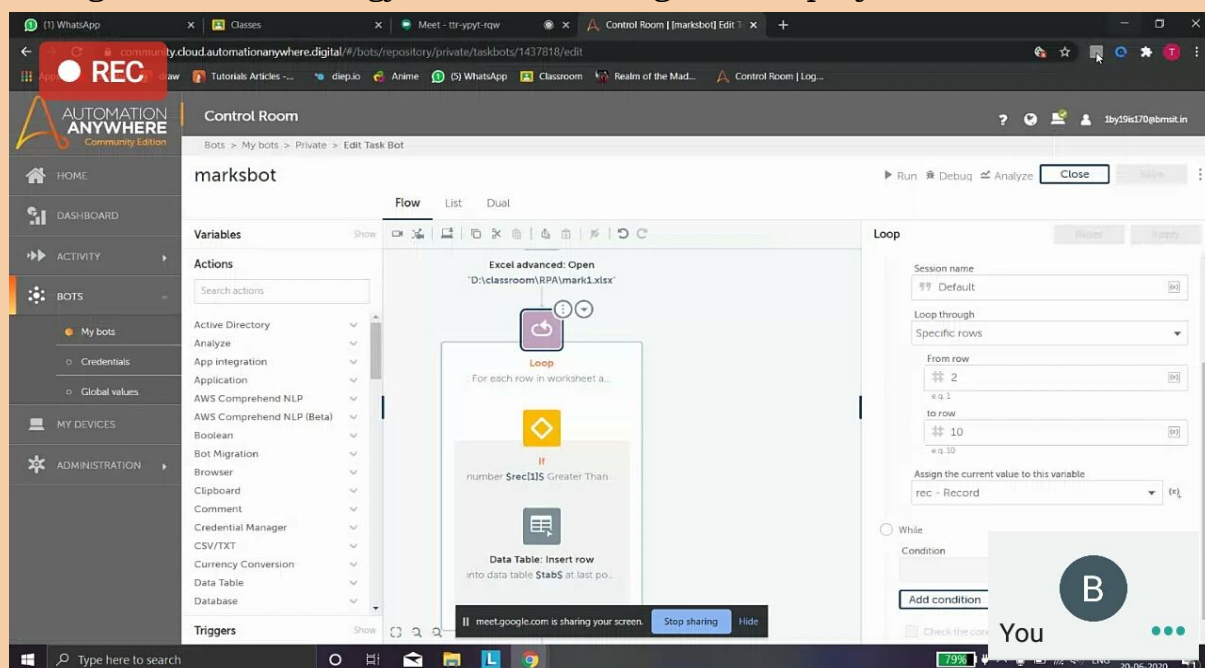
(1) WhatsApp
Classes
Meet - ttr-ypyt-rqw
Control Room | [marksbot] Edit T
community.cloud.automationanywhere.digital/#/bots/repository/private/taskbots/1437818/edit
REC
Tutorials Articles -...
diep.io
Anime
(5) WhatsApp
Classroom
Realm of the Mad...
Control Room | Log...

AUTOMATION ANYWHERE
Community Edition
Control Room
1by19is170@bmsit.in
Bots > My bots > Private > Edit Task Bot
HOME
DASHBOARD
ACTIVITY
BOTS
My bots
Credentials
Global values
MY DEVICES
ADMINISTRATION

marksbot
Run
Debug
Analyze
Close
Flow
List
Dual
Variables
Show
Actions
Search actions
Active Directory
Analyze
App integration
Application
AWS Comprehend NLP
AWS Comprehend NLP (Beta)
Boolean
Bot Migration
Browser
Clipboard
Comment
Credential Manager
CSV/TXT
Currency Conversion
Data Table
Database
Triggers
Show

Excel advanced: Open
"D:\classroom\RPA\mark1.xlsx"
Loop
For each row in worksheet a...
If
number $rec[1]$ Greater Than
Data Table: Insert row
into data table $tab$ at last po...

Loop
Session name
Default
Loop through
Specific rows
From row
2
e.g.1
to row
10
e.g.10
Assign the current value to this variable
rec - Record
While
Condition
Add condition

meet.google.com is sharing your screen.
Stop sharing
Hide
B
You
Type here to search
79%
ENG
20-06-2020